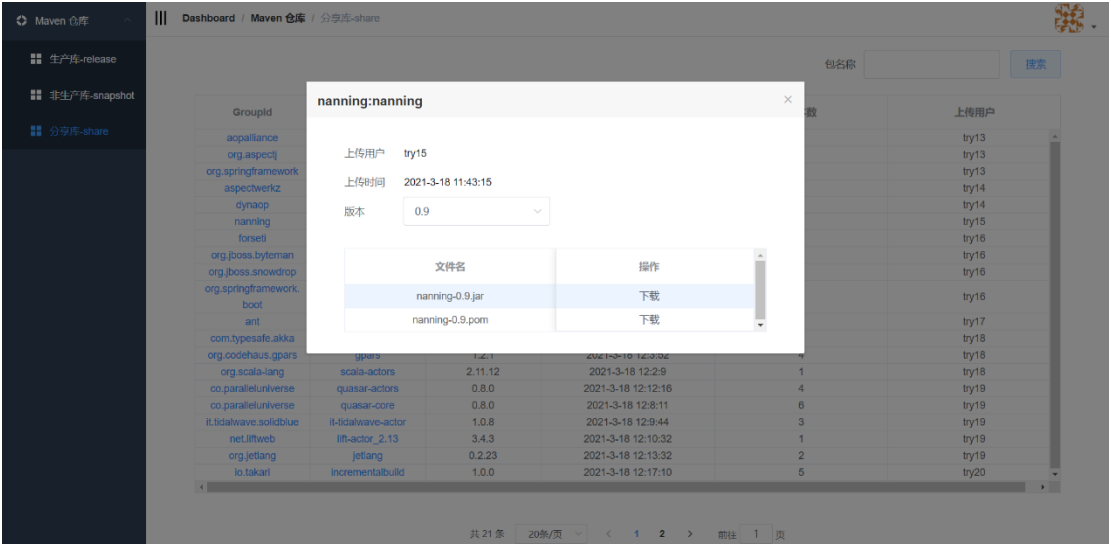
Maven 仓库

生产库-release

非生产库-snapshot

分享库-share

Dashboard / Maven 仓库 / 分享库-share

包名称

搜索

| GroupId | | | | 数 | 上传用户 |
|---|---|---|---|---|---|
| aopalliance | | | | | try13 |
| org.aspectj | | | | | try13 |
| org.springframework | | | | | try13 |
| aspectwerkz | | | | | try14 |
| dynaop | | | | | try14 |
| nanning | | | | | try15 |
| forseti | | | | | try16 |
| org.jboss.byteman | | | | | try16 |
| org.jboss.snowdrop | | | | | try16 |
| org.springframework.boot | | | | | try16 |
| ant | | | | | try17 |
| com.typesafe.akka | | | | | try18 |
| org.codehaus.gpars | gpars | 1.2.1 | 2021-3-18 12:3:52 | 4 | try18 |
| org.scala-lang | scala-actors | 2.11.12 | 2021-3-18 12:2:9 | 1 | try18 |
| co.paralleluniverse | quasar-actors | 0.8.0 | 2021-3-18 12:12:16 | 4 | try19 |
| co.paralleluniverse | quasar-core | 0.8.0 | 2021-3-18 12:8:11 | 6 | try19 |
| it.tidalwave.solidblue | it-tidalwave-actor | 1.0.8 | 2021-3-18 12:9:44 | 3 | try19 |
| net.liftweb | lift-actor_2.13 | 3.4.3 | 2021-3-18 12:10:32 | 1 | try19 |
| org.jetlang | jetlang | 0.2.23 | 2021-3-18 12:13:32 | 2 | try19 |
| io.takari | incrementalbuild | 1.0.0 | 2021-3-18 12:17:10 | 5 | try20 |

共 21 条 20条/页 < 1 2 > 前往 1 页

nanning:nanning

×

上传用户 try15

上传时间 2021-3-18 11:43:15

版本 0.9

| 文件名 | 操作 |
|---|---|
| nanning-0.9.jar | 下载 |
| nanning-0.9.pom | 下载 |